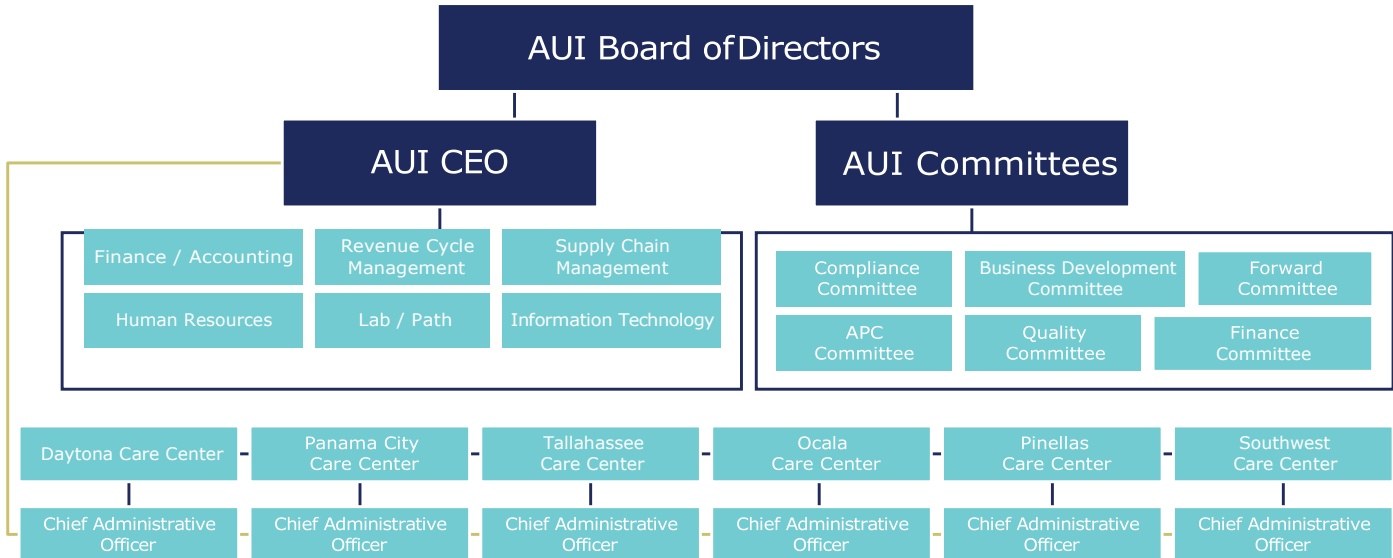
AUI Board of Directors

AUI CEO

AUI Committees

Finance / Accounting

Revenue Cycle Management

Supply Chain Management

Human Resources

Lab / Path

Information Technology

Compliance Committee

Business Development Committee

Forward Committee

APC Committee

Quality Committee

Finance Committee

Daytona Care Center

Panama City Care Center

Tallahassee Care Center

Ocala Care Center

Pinellas Care Center

Southwest Care Center

Chief Administrative Officer

Chief Administrative Officer

Chief Administrative Officer

Chief Administrative Officer

Chief Administrative Officer

Chief Administrative Officer